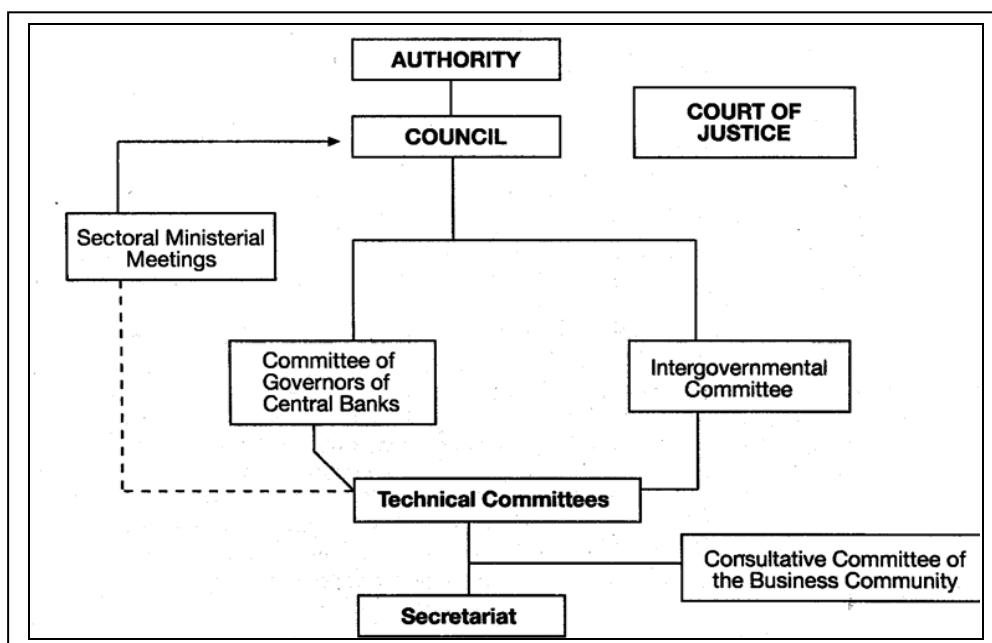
AUTHORITY

COUNCIL

COURT OF JUSTICE

Sectoral Ministerial Meetings

Committee of Governors of Central Banks

Intergovernmental Committee

Technical Committees

Consultative Committee of the Business Community

Secretariat